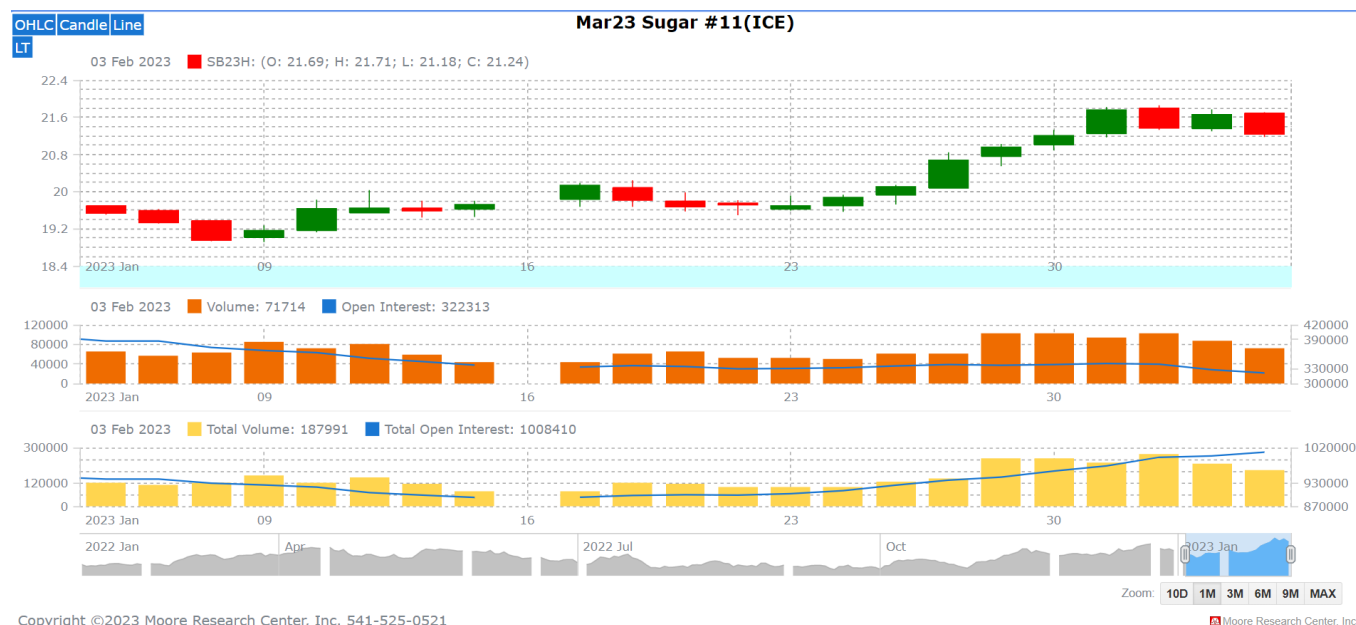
OHLC Candle Line
LT

Mar23 Sugar #11(ICE)

03 Feb 2023 SB23H: (O: 21.69; H: 21.71; L: 21.18; C: 21.24)

22.4
21.6
20.8
20
19.2
18.4

2023 Jan 09 16 23 30

03 Feb 2023 Volume: 71714 Open Interest: 322313

120000
80000
40000
0

420000
390000
330000
300000

2023 Jan 09 16 23 30

03 Feb 2023 Total Volume: 187991 Total Open Interest: 1008410

300000
120000
0

1020000
930000
870000

2023 Jan 09 16 23 30

2022 Jan Apr 2022 Jul Oct 2023 Jan

Zoom: 10D 1M 3M 6M 9M MAX

Copyright ©2023 Moore Research Center, Inc. 541-525-0521

Moore Research Center, Inc